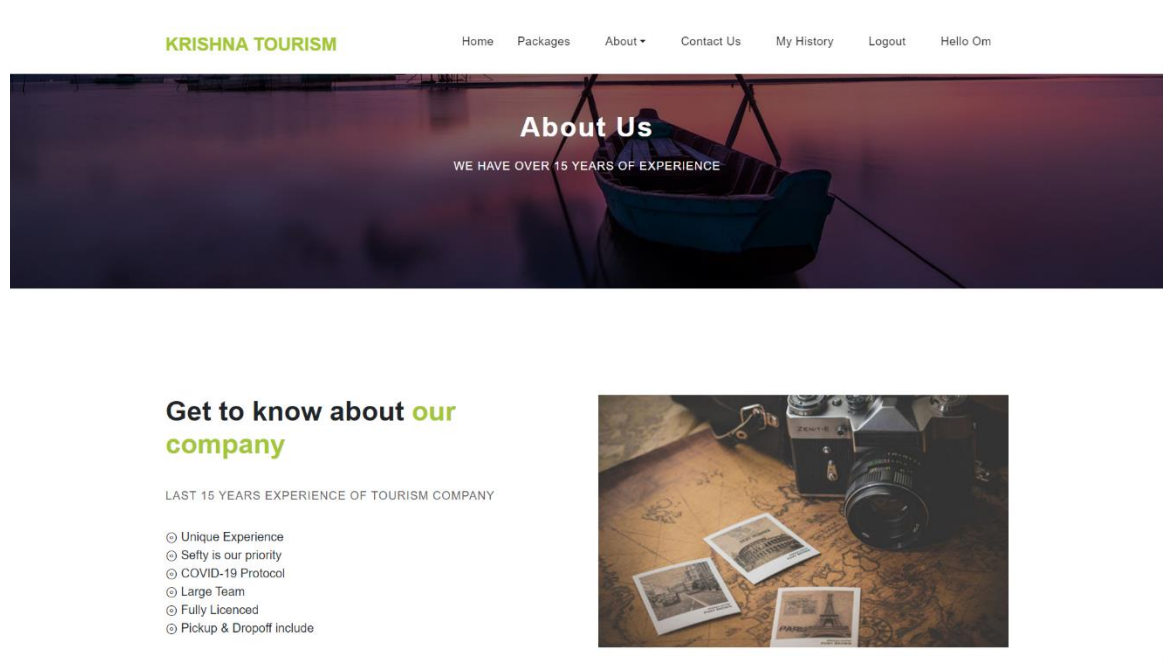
KRISHNA TOURISM

Home Packages About Contact Us My History Logout Hello Om

About Us

WE HAVE OVER 15 YEARS OF EXPERIENCE

Get to know about our company

LAST 15 YEARS EXPERIENCE OF TOURISM COMPANY

Unique Experience
Sefty is our priority
COVID-19 Protocol
Large Team
Fully Licenced
Pickup & Dropoff include